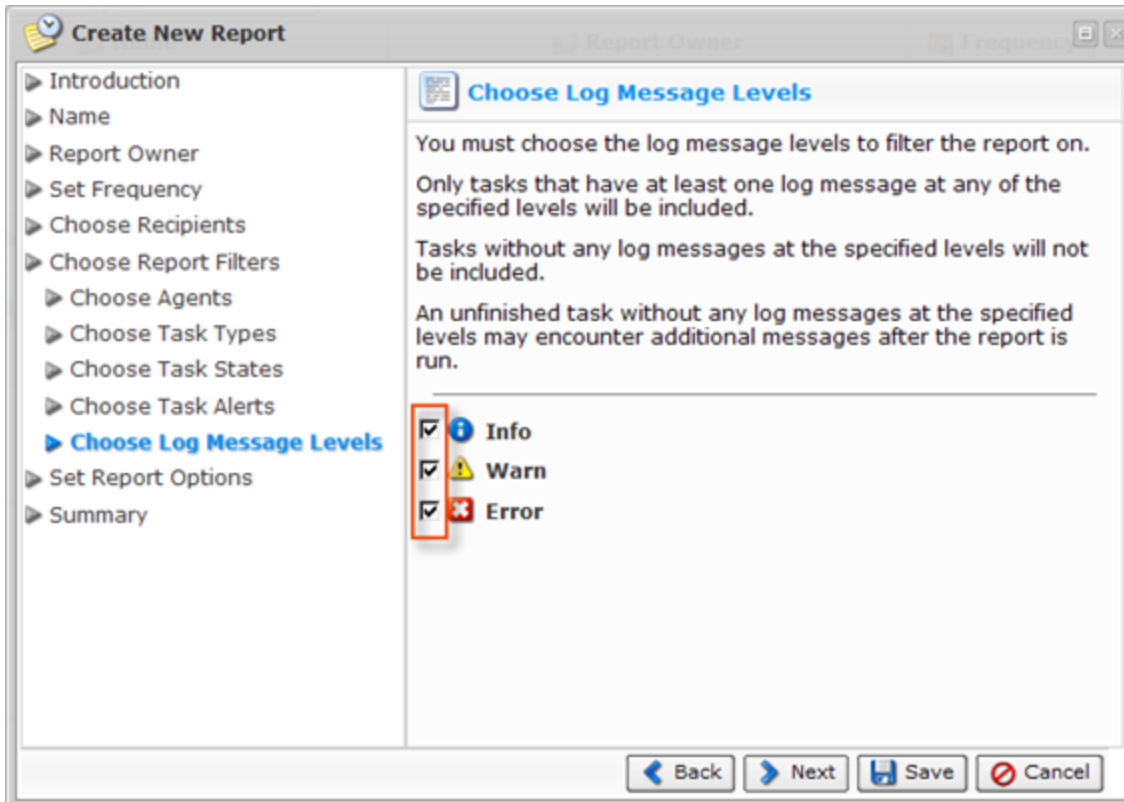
Create New Report

Introduction
Name
Report Owner
Set Frequency
Choose Recipients
Choose Report Filters
Choose Agents
Choose Task Types
Choose Task States
Choose Task Alerts
Choose Log Message Levels
Set Report Options
Summary

Choose Log Message Levels

You must choose the log message levels to filter the report on.

Only tasks that have at least one log message at any of the specified levels will be included.

Tasks without any log messages at the specified levels will not be included.

An unfinished task without any log messages at the specified levels may encounter additional messages after the report is run.

Info
Warn
Error

Back Next Save Cancel